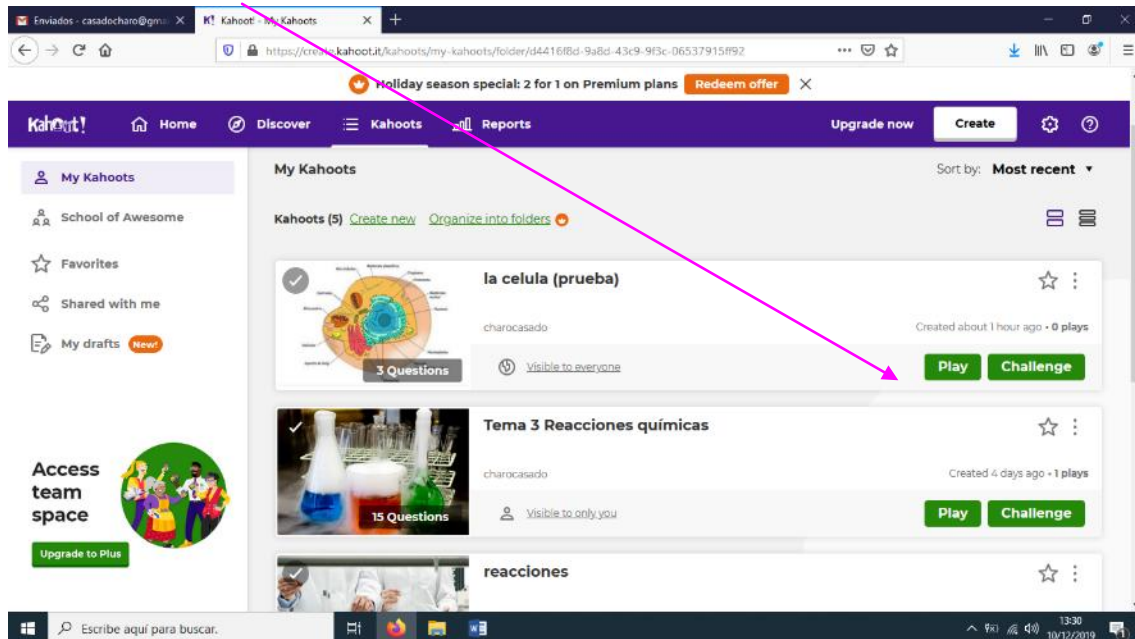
Enviados - casadocharo@gma ×
K! Kahoot! - My Kahoots ×
+

https://create.kahoot.it/kahoots/my-kahoots/folder/d4416f8d-9a8d-43c9-9f3c-06537915ff92

Holiday season special: 2 for 1 on Premium plans Redeem offer ×

Kahoot! Home Discover Kahoots Reports Upgrade now Create

My Kahoots
School of Awesome
Favorites
Shared with me
My drafts New!

Access team space
Upgrade to Plus

My Kahoots
Sort by: Most recent
Kahoots (5) Create new Organize into folders

la celula (prueba)
charocasado
Created about 1 hour ago • 0 plays
3 Questions
Visible to everyone
Play Challenge

Tema 3 Reacciones químicas
charocasado
Created 4 days ago • 1 plays
15 Questions
Visible to only you
Play Challenge

reacciones

Escribe aquí para buscar.
13:30
10/12/2019